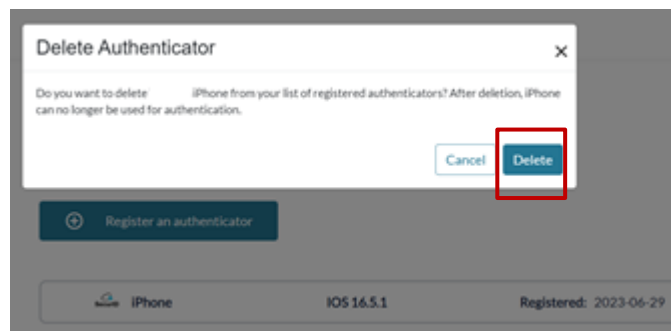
Delete Authenticator

×

Do you want to delete iPhone from your list of registered authenticators? After deletion, iPhone can no longer be used for authentication.

Cancel Delete

Register an authenticator

iPhone IOS 16.5.1 Registered: 2023-06-29